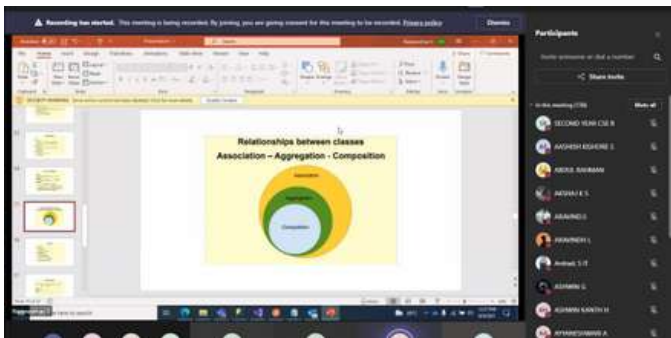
Recording has started. This meeting is being recorded. By joining, you are giving consent for this meeting to be recorded. Privacy policy

Dismiss

Participants

Invite someone or dial a number

Share invite

In this meeting (18)

Mute all

SECOND YEAR CSE B

AASHISH KISHORE S

ABDUL RAHMAN

AKSHAYA S

ARAVIND

ARAVINDH L

Arvind S R

ASHWIN G

ASHWIN KANTH H

AYYANESWARAN A

SECURITY WARNING

Enable Content

Relationships between classes

Association – Aggregation - Composition

Association

Aggregation

Composition

Type here to search